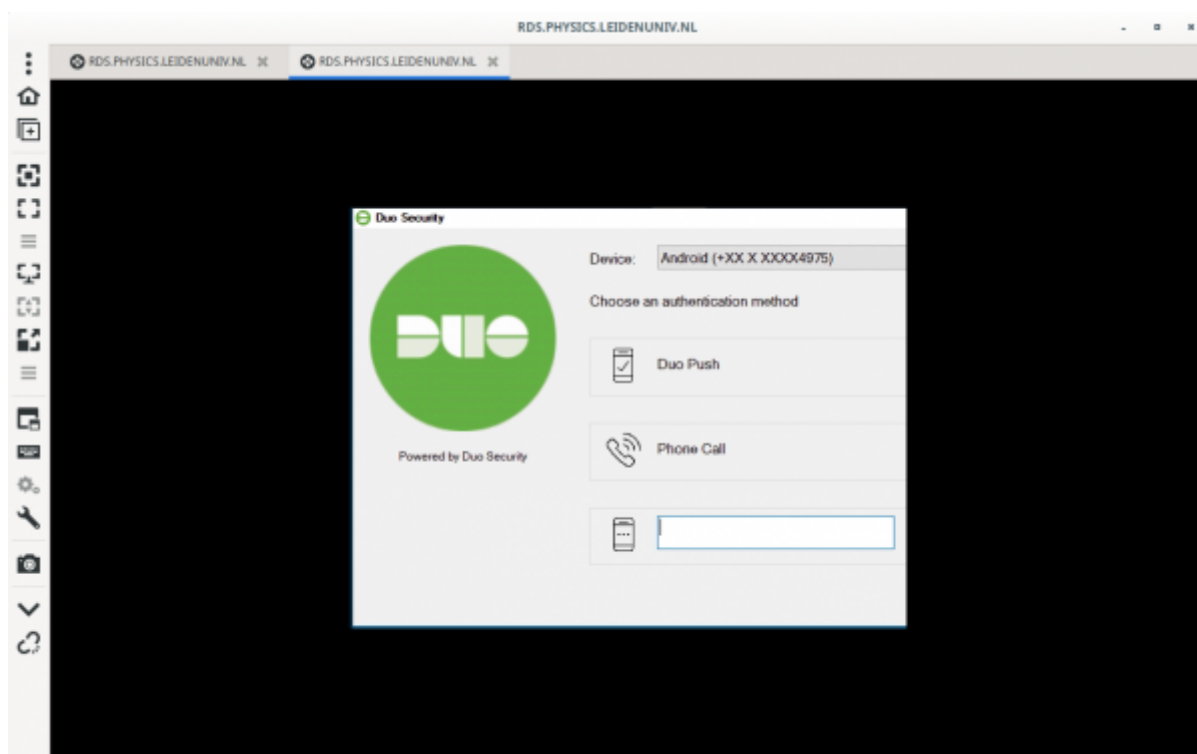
RDS.PHYSICS.LEIDENUNIV.NL

RDS.PHYSICS.LEIDENUNIV.NL

RDS.PHYSICS.LEIDENUNIV.NL

Duo Security

DUO

Powered by Duo Security

Device: Android (+XX X XXXX4975)

Choose an authentication method

Duo Push

Phone Call